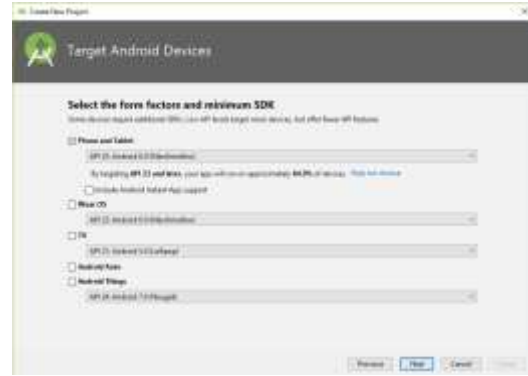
Create New Project

Target Android Devices

Select the form factors and minimum SDK

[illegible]

Phone and Tablet

API 23: Android 6.0 (Marshmallow)

By targeting API 23 and later, your app will run on approximately 44.9% of devices. Help me choose

Include Android Instant App support

Wear OS

API 23: Android 6.0 (Marshmallow)

TV

API 21: Android 5.0 (Lollipop)

Android Auto

Android Things

API 24: Android 7.0 (Nougat)

Previous Next Cancel Finish